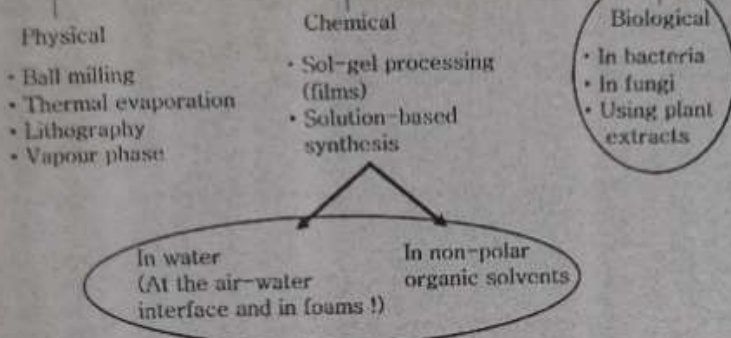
Physical

- Ball milling
- Thermal evaporation
- Lithography
- Vapour phase

Chemical

- Sol-gel processing (films)
- Solution-based synthesis

Biological

- In bacteria
- In fungi
- Using plant extracts

In water (At the air-water interface and in foams !)

In non-polar organic solvents